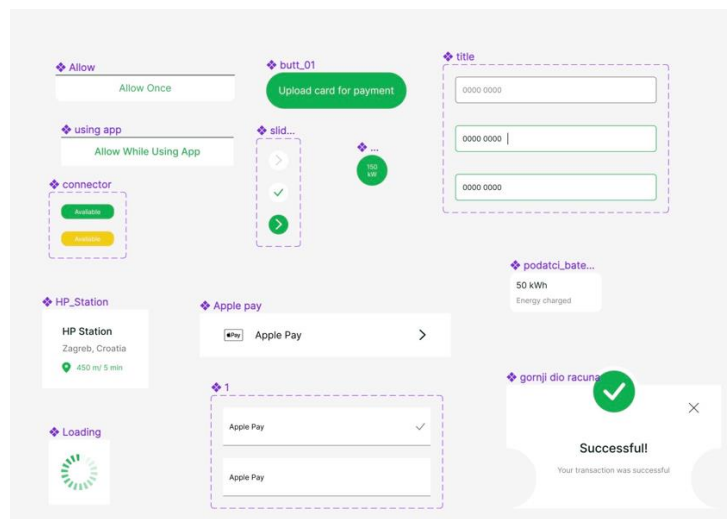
❖ Allow

Allow Once

❖ using app

Allow While Using App

❖ connector

Available

Available

❖ butt_01

Upload card for payment

❖ slid...

❖ ...

150 kW

❖ title

0000 0000

0000 0000

0000 0000

❖ podatci_bate...

50 kWh

Energy charged

❖ HP_Station

HP Station

Zagreb, Croatia

450 m/ 5 min

❖ Apple pay

Pay

Apple Pay

❖ 1

Apple Pay

Apple Pay

❖ gornji dio racuna

Successful!

Your transaction was successful

❖ Loading